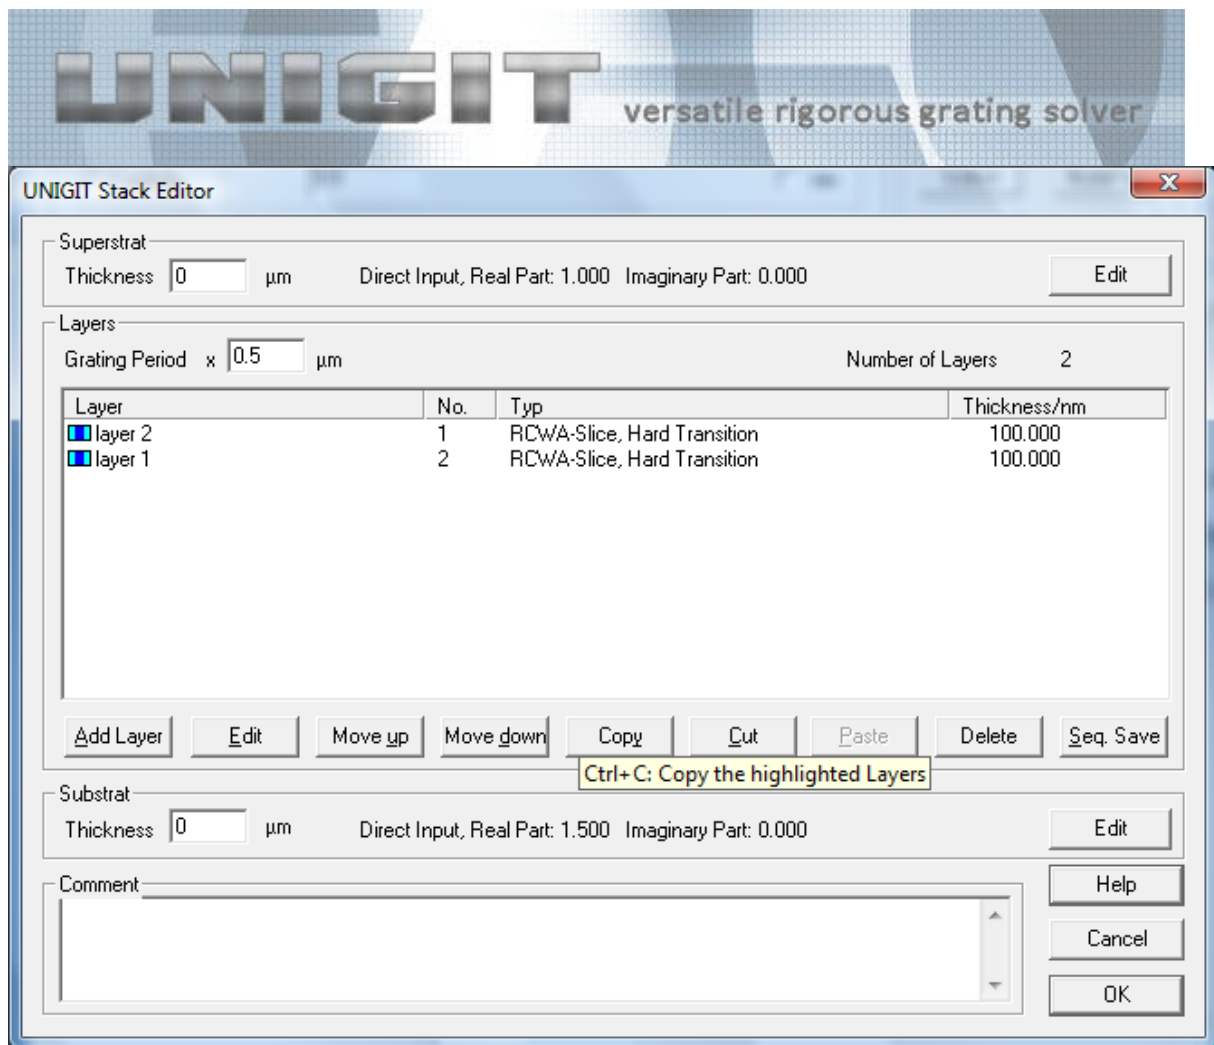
UNIGIT versatile rigorous grating solver

UNIGIT Stack Editor

Superstrat
Thickness 0 µm Direct Input, Real Part: 1.000 Imaginary Part: 0.000 Edit

Layers
Grating Period x 0.5 µm Number of Layers 2

| Layer | No. | Typ | Thickness/nm |
|---|---|---|---|
| layer 2 | 1 | RCWA-Slice, Hard Transition | 100.000 |
| layer 1 | 2 | RCWA-Slice, Hard Transition | 100.000 |

Add Layer Edit Move up Move down Copy Cut Paste Delete Seq. Save

Ctrl+C: Copy the highlighted Layers

Substrat
Thickness 0 µm Direct Input, Real Part: 1.500 Imaginary Part: 0.000 Edit

Comment

Help
Cancel
OK